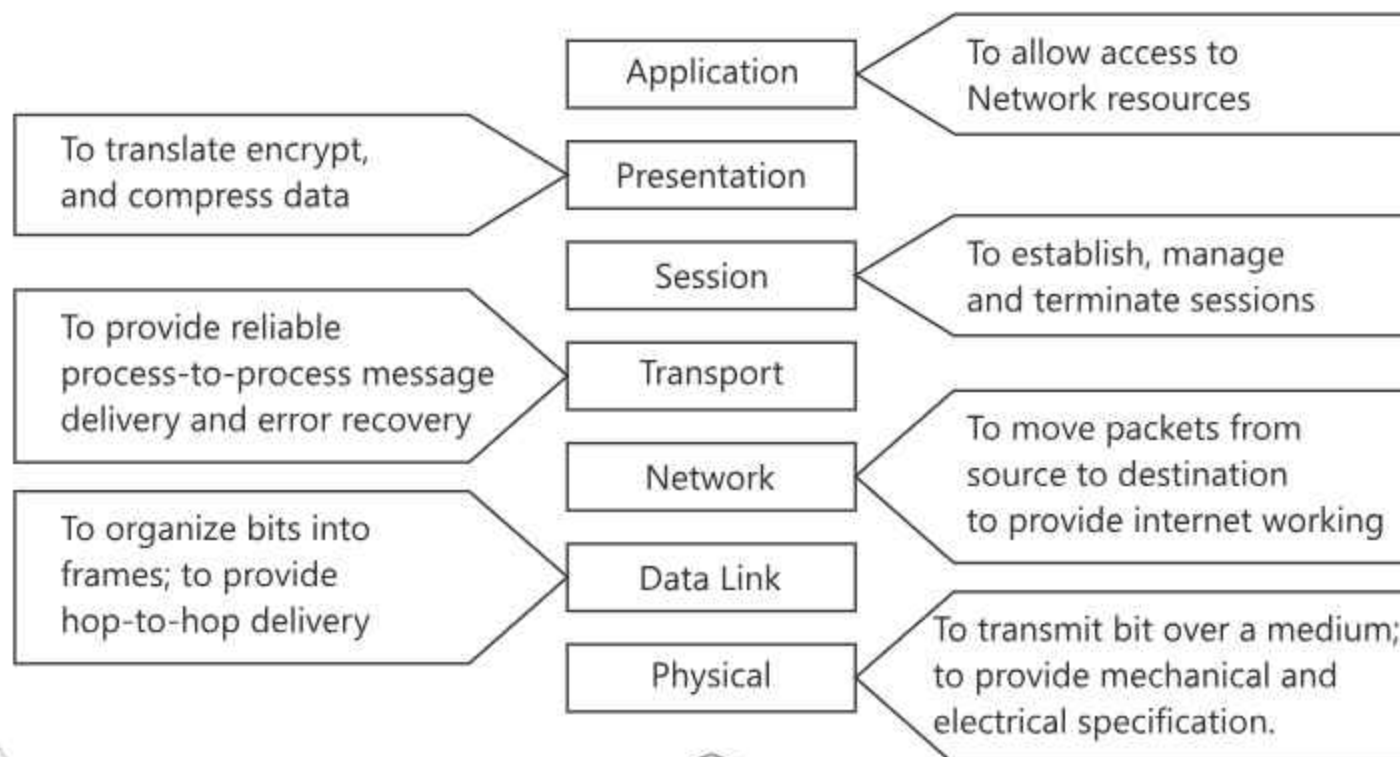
Application

To allow access to Network resources

To translate encrypt, and compress data

Presentation

Session

To establish, manage and terminate sessions

To provide reliable process-to-process message delivery and error recovery

Transport

Network

To move packets from source to destination to provide internet working

To organize bits into frames; to provide hop-to-hop delivery

Data Link

Physical

To transmit bit over a medium; to provide mechanical and electrical specification.